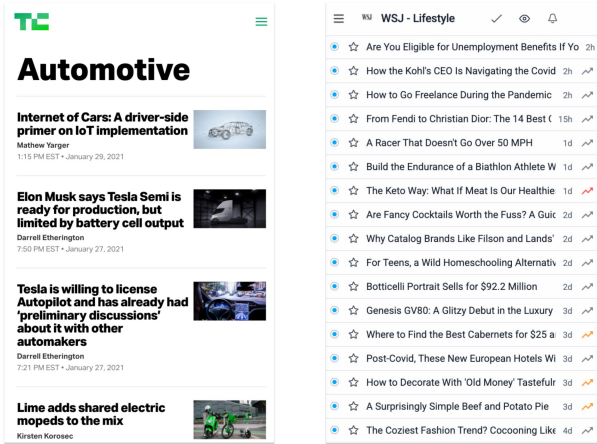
TC

Automotive

Internet of Cars: A driver-side primer on IoT implementation
Mathew Yarger
1:15 PM EST • January 29, 2021

Elon Musk says Tesla Semi is ready for production, but limited by battery cell output
Darrell Etherington
7:50 PM EST • January 27, 2021

Tesla is willing to license Autopilot and has already had 'preliminary discussions' about it with other automakers
Darrell Etherington
7:21 PM EST • January 27, 2021

Lime adds shared electric mopeds to the mix
Kirsten Korosec

WSJ WSJ - Lifestyle

Are You Eligible for Unemployment Benefits If Yo 2h
How the Kohl's CEO Is Navigating the Covid 2h
How to Go Freelance During the Pandemic 2h
From Fendi to Christian Dior: The 14 Best ( 15h
A Racer That Doesn't Go Over 50 MPH 1d
Build the Endurance of a Biathlon Athlete W 1d
The Keto Way: What If Meat Is Our Healthie 1d
Are Fancy Cocktails Worth the Fuss? A Guic 2d
Why Catalog Brands Like Filson and Lands' 2d
For Teens, a Wild Homeschooling Alternativ 2d
Botticelli Portrait Sells for $92.2 Million 2d
Genesis GV80: A Glitzy Debut in the Luxury 3d
Where to Find the Best Cabernets for $25 a 3d
Post-Covid, These New European Hotels Wi 3d
How to Decorate With 'Old Money' Tastefulr 3d
A Surprisingly Simple Beef and Potato Pie 3d
The Coziest Fashion Trend? Cocooning Like 4d